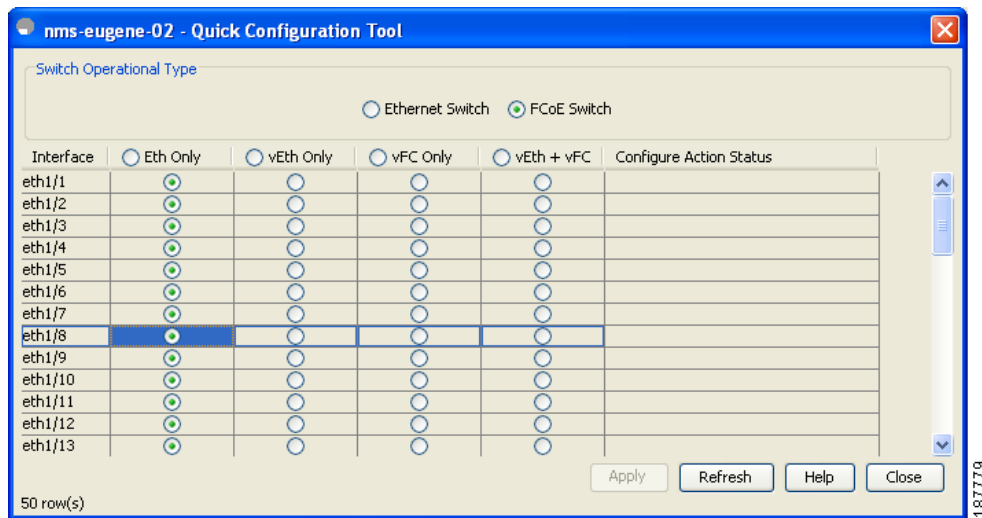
nms-eugene-02 - Quick Configuration Tool

Switch Operational Type

Ethernet Switch FCoE Switch

| Interface | Eth Only | vEth Only | vFC Only | vEth + vFC | Configure Action Status |
|---|---|---|---|---|---|
| eth1/1 | | | | | |
| eth1/2 | | | | | |
| eth1/3 | | | | | |
| eth1/4 | | | | | |
| eth1/5 | | | | | |
| eth1/6 | | | | | |
| eth1/7 | | | | | |
| eth1/8 | | | | | |
| eth1/9 | | | | | |
| eth1/10 | | | | | |
| eth1/11 | | | | | |
| eth1/12 | | | | | |
| eth1/13 | | | | | |

Apply Refresh Help Close

50 row(s)

187779